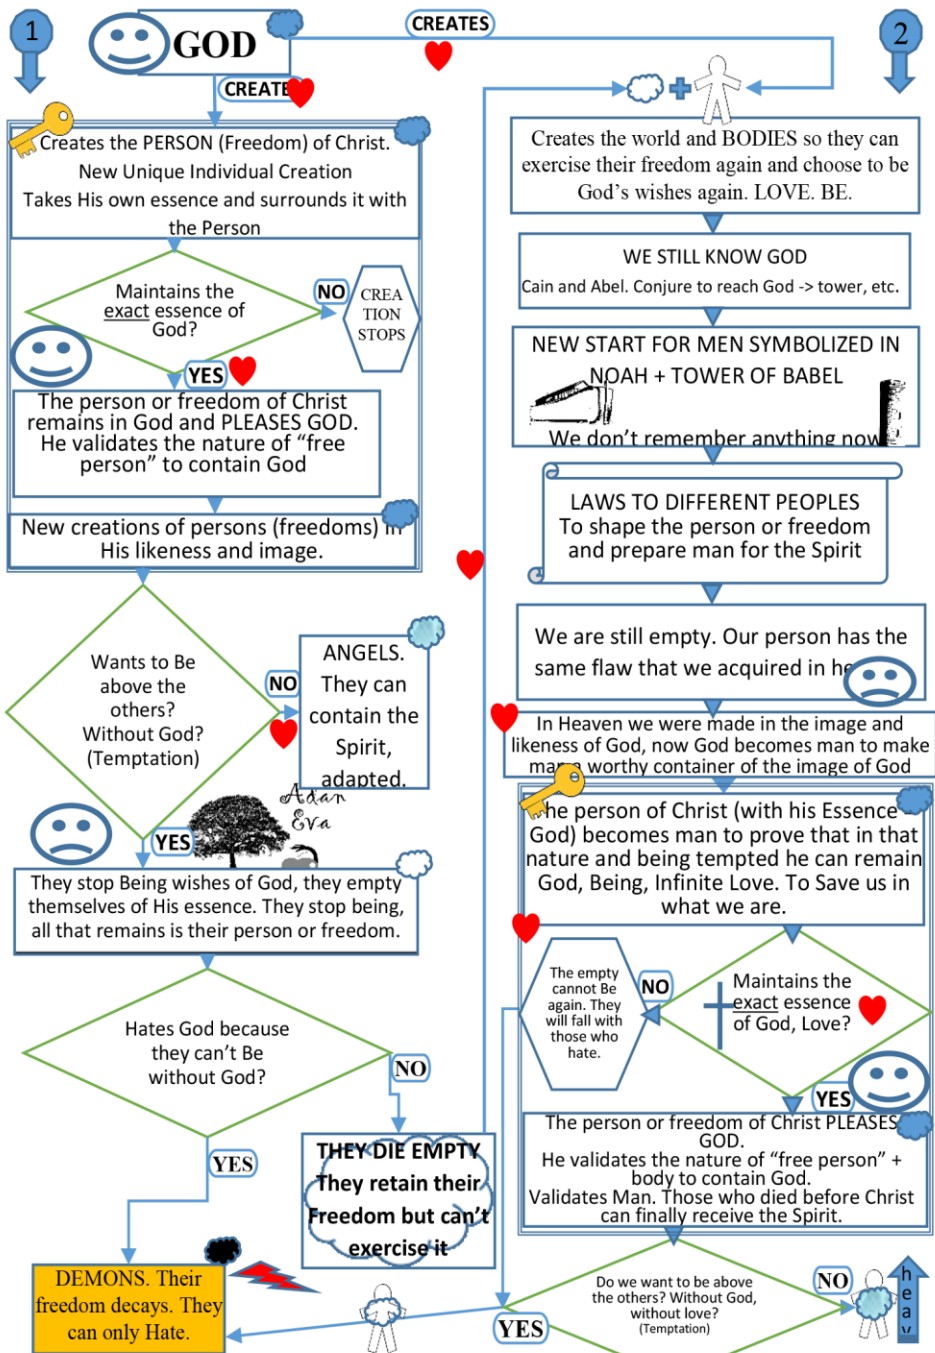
1

GOD

CREATES

CREATE

2

Creates the PERSON (Freedom) of Christ.
New Unique Individual Creation
Takes His own essence and surrounds it with the Person

Maintains the exact essence of God?

NO

CREA TION STOPS

YES

The person or freedom of Christ remains in God and PLEASES GOD. He validates the nature of “free person” to contain God

New creations of persons (freedoms) in His likeness and image.

Wants to Be above the others? Without God? (Temptation)

NO

ANGELS. They can contain the Spirit, adapted.

Adan
Eva

YES

They stop Being wishes of God, they empty themselves of His essence. They stop being, all that remains is their person or freedom.

Hates God because they can’t Be without God?

NO

YES

THEY DIE EMPTY
They retain their Freedom but can’t exercise it

DEMONS. Their freedom decays. They can only Hate.

Creates the world and BODIES so they can exercise their freedom again and choose to be God’s wishes again. LOVE. BE.

WE STILL KNOW GOD
Cain and Abel. Conjure to reach God -> tower, etc.

NEW START FOR MEN SYMBOLIZED IN NOAH + TOWER OF BABEL
We don’t remember anything now

LAWS TO DIFFERENT PEOPLES
To shape the person or freedom and prepare man for the Spirit

We are still empty. Our person has the same flaw that we acquired in he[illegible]

In Heaven we were made in the image and likeness of God, now God becomes man to make ma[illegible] worthy container of the image of God

The person of Christ (with his Essence God) becomes man to prove that in that nature and being tempted he can remain God, Being, Infinite Love. To Save us in what we are.

The empty cannot Be again. They will fall with those who hate.

NO

Maintains the exact essence of God, Love?

YES

The person or freedom of Christ PLEASES GOD.
He validates the nature of “free person” + body to contain God.
Validates Man. Those who died before Christ can finally receive the Spirit.

Do we want to be above the others? Without God, without love? (Temptation)

NO

YES

h e a v